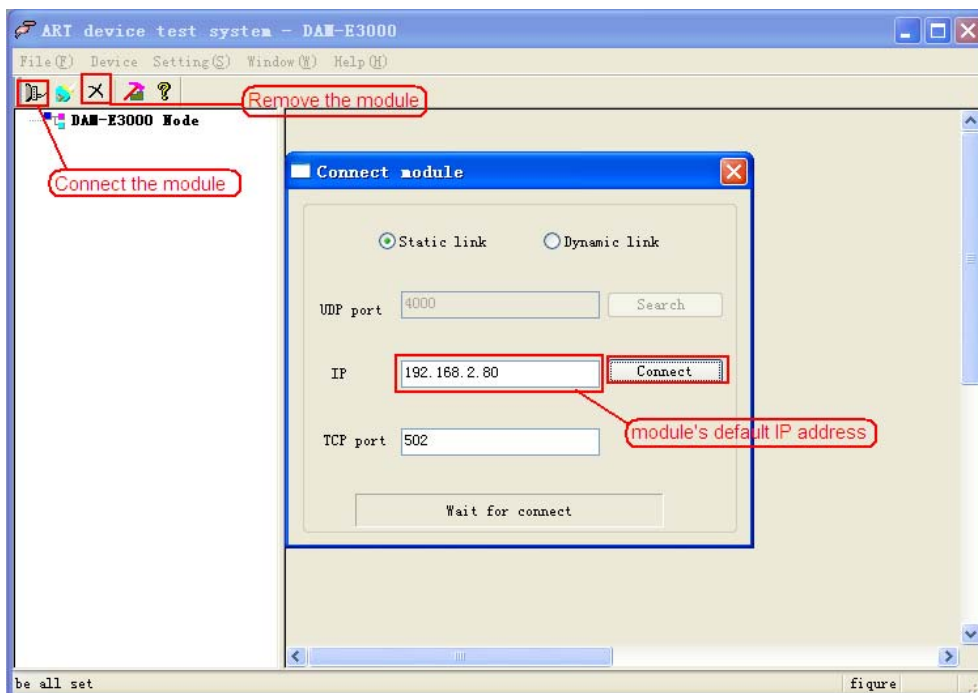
ART device test system - DAM-E3000

File(F) Device Setting(S) Window(W) Help(H)

Remove the module

DAM-E3000 Node

Connect the module

Connect module

Static link

Dynamic link

UDP port 4000 Search

IP 192.168.2.80 Connect

module's default IP address

TCP port 502

Wait for connect

be all set

fiqure